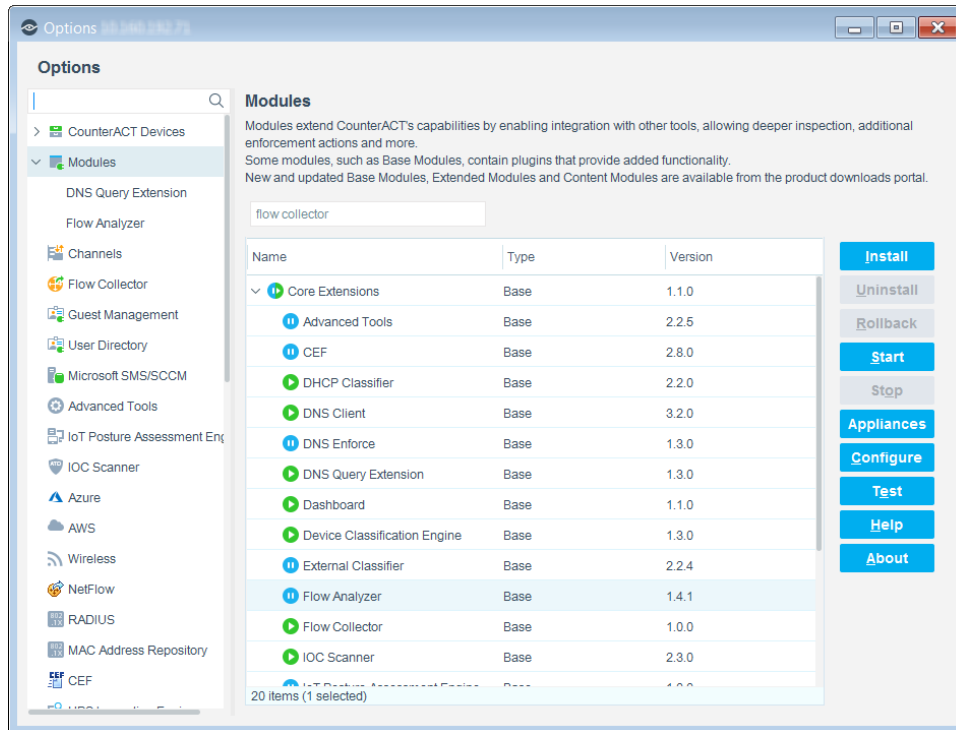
Options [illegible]

Options

CounterACT Devices
Modules
DNS Query Extension
Flow Analyzer
Channels
Flow Collector
Guest Management
User Directory
Microsoft SMS/SCCM
Advanced Tools
IoT Posture Assessment Eng
IOC Scanner
Azure
AWS
Wireless
NetFlow
RADIUS
MAC Address Repository
CEF
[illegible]

Modules

Modules extend CounterACT's capabilities by enabling integration with other tools, allowing deeper inspection, additional enforcement actions and more.
Some modules, such as Base Modules, contain plugins that provide added functionality.
New and updated Base Modules, Extended Modules and Content Modules are available from the product downloads portal.

flow collector

| Name | Type | Version |
|---|---|---|
| Core Extensions | Base | 1.1.0 |
| Advanced Tools | Base | 2.2.5 |
| CEF | Base | 2.8.0 |
| DHCP Classifier | Base | 2.2.0 |
| DNS Client | Base | 3.2.0 |
| DNS Enforce | Base | 1.3.0 |
| DNS Query Extension | Base | 1.3.0 |
| Dashboard | Base | 1.1.0 |
| Device Classification Engine | Base | 1.3.0 |
| External Classifier | Base | 2.2.4 |
| Flow Analyzer | Base | 1.4.1 |
| Flow Collector | Base | 1.0.0 |
| IOC Scanner | Base | 2.3.0 |
| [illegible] | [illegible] | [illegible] |

20 items (1 selected)

Install
Uninstall
Rollback
Start
Stop
Appliances
Configure
Test
Help
About